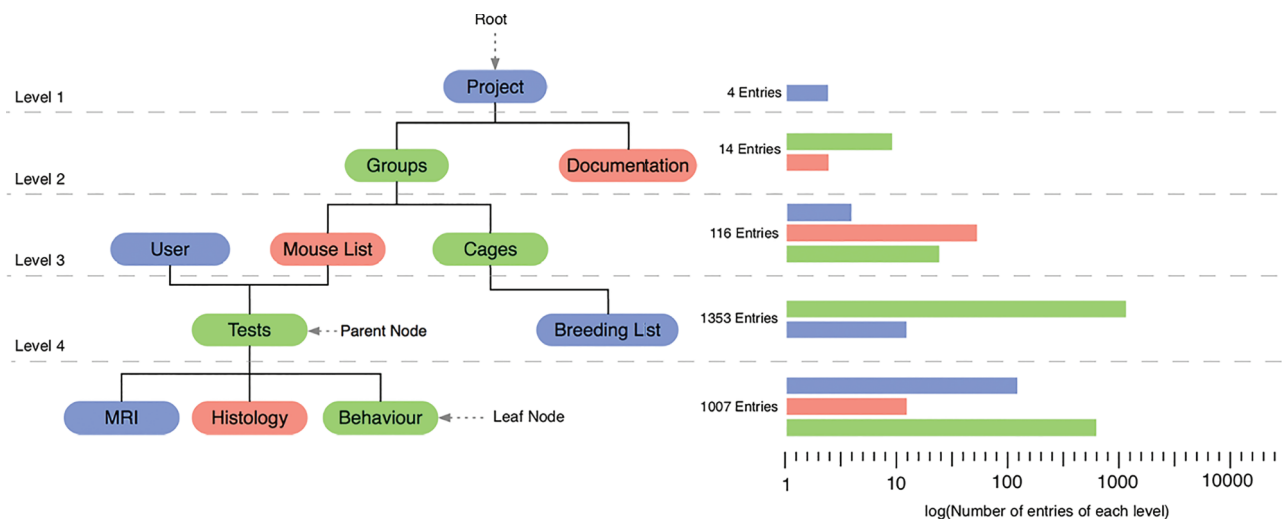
Root

Level 1

Project

4 Entries

Level 2

Groups

Documentation

14 Entries

Level 3

User

Mouse List

Cages

116 Entries

Level 4

Tests

Parent Node

Breeding List

1353 Entries

MRI

Histology

Behaviour

Leaf Node

1007 Entries

1
10
100
1000
10000

log(Number of entries of each level)